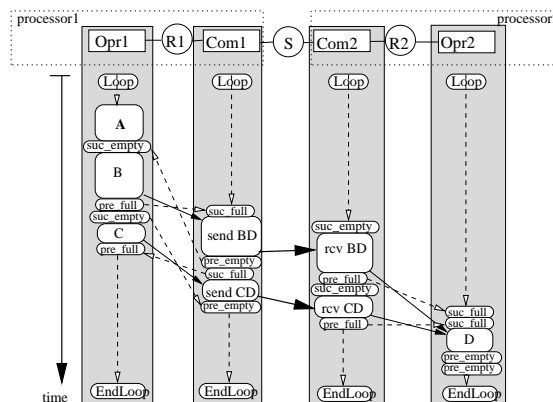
processor1

processor

Opr1

R1

Com1

S

Com2

R2

Opr2

Loop

Loop

Loop

Loop

A

suc_empty

B

pre_full

suc_empty

C

pre_full

suc_full

send BD

pre_empty

suc_full

send CD

pre_empty

suc_empty

rcv BD

pre_full

suc_empty

rcv CD

pre_full

suc_full

suc_full

D

pre_empty

pre_empty

time

EndLoop

EndLoop

EndLoop

EndLoop